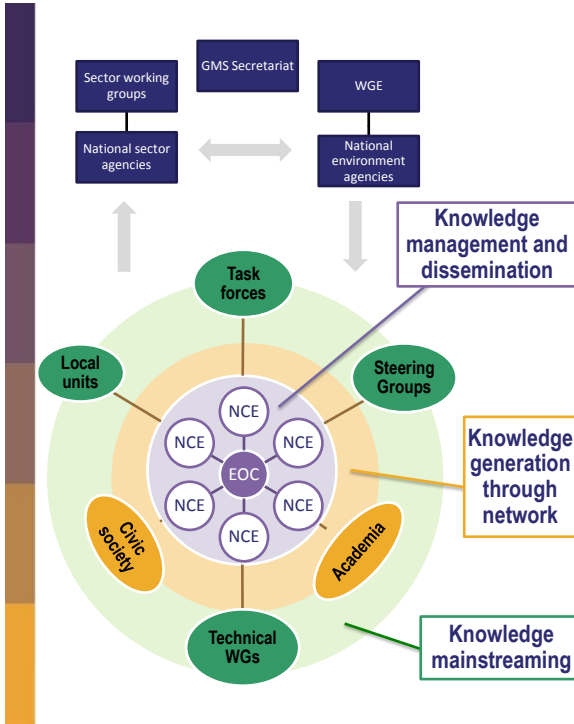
GMS Secretariat

Sector working groups

WGE

National sector agencies

National environment agencies

Knowledge management and dissemination

Task forces

Local units

Steering Groups

NCE

NCE

NCE

EOC

NCE

NCE

NCE

Knowledge generation through network

Civic society

Academia

Technical WGs

Knowledge mainstreaming